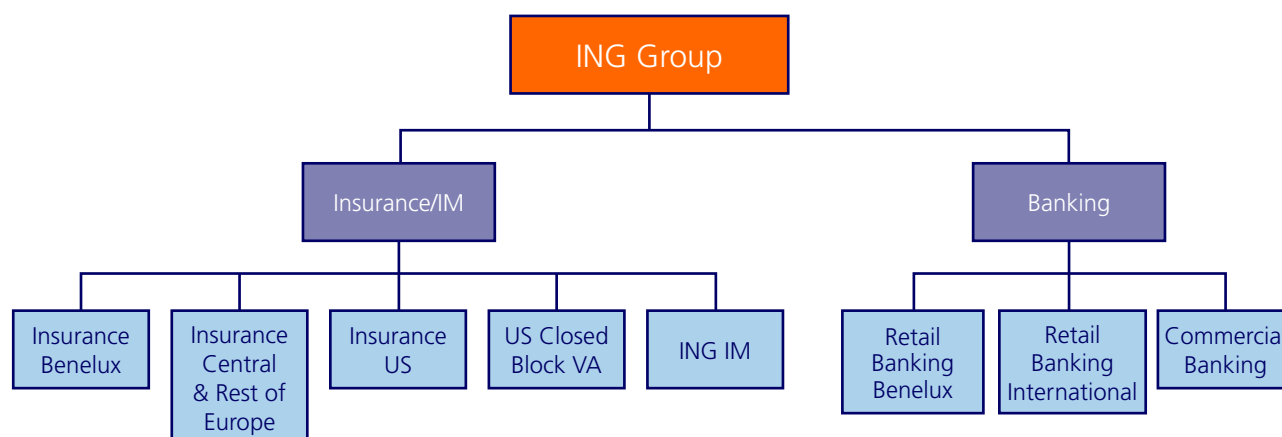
ING Group

Insurance/IM

Banking

Insurance Benelux

Insurance Central & Rest of Europe

Insurance US

US Closed Block VA

ING IM

Retail Banking Benelux

Retail Banking International

Commercia Banking